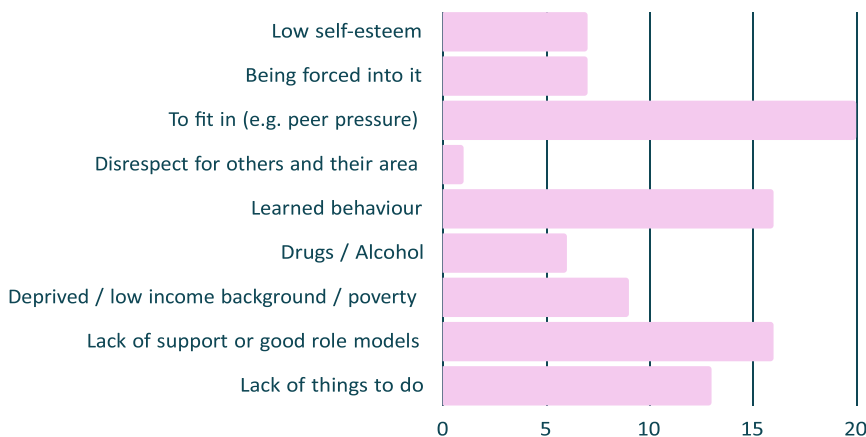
Low self-esteem
Being forced into it
To fit in (e.g. peer pressure)
Disrespect for others and their area
Learned behaviour
Drugs / Alcohol
Deprived / low income background / poverty
Lack of support or good role models
Lack of things to do

0
5
10
15
20